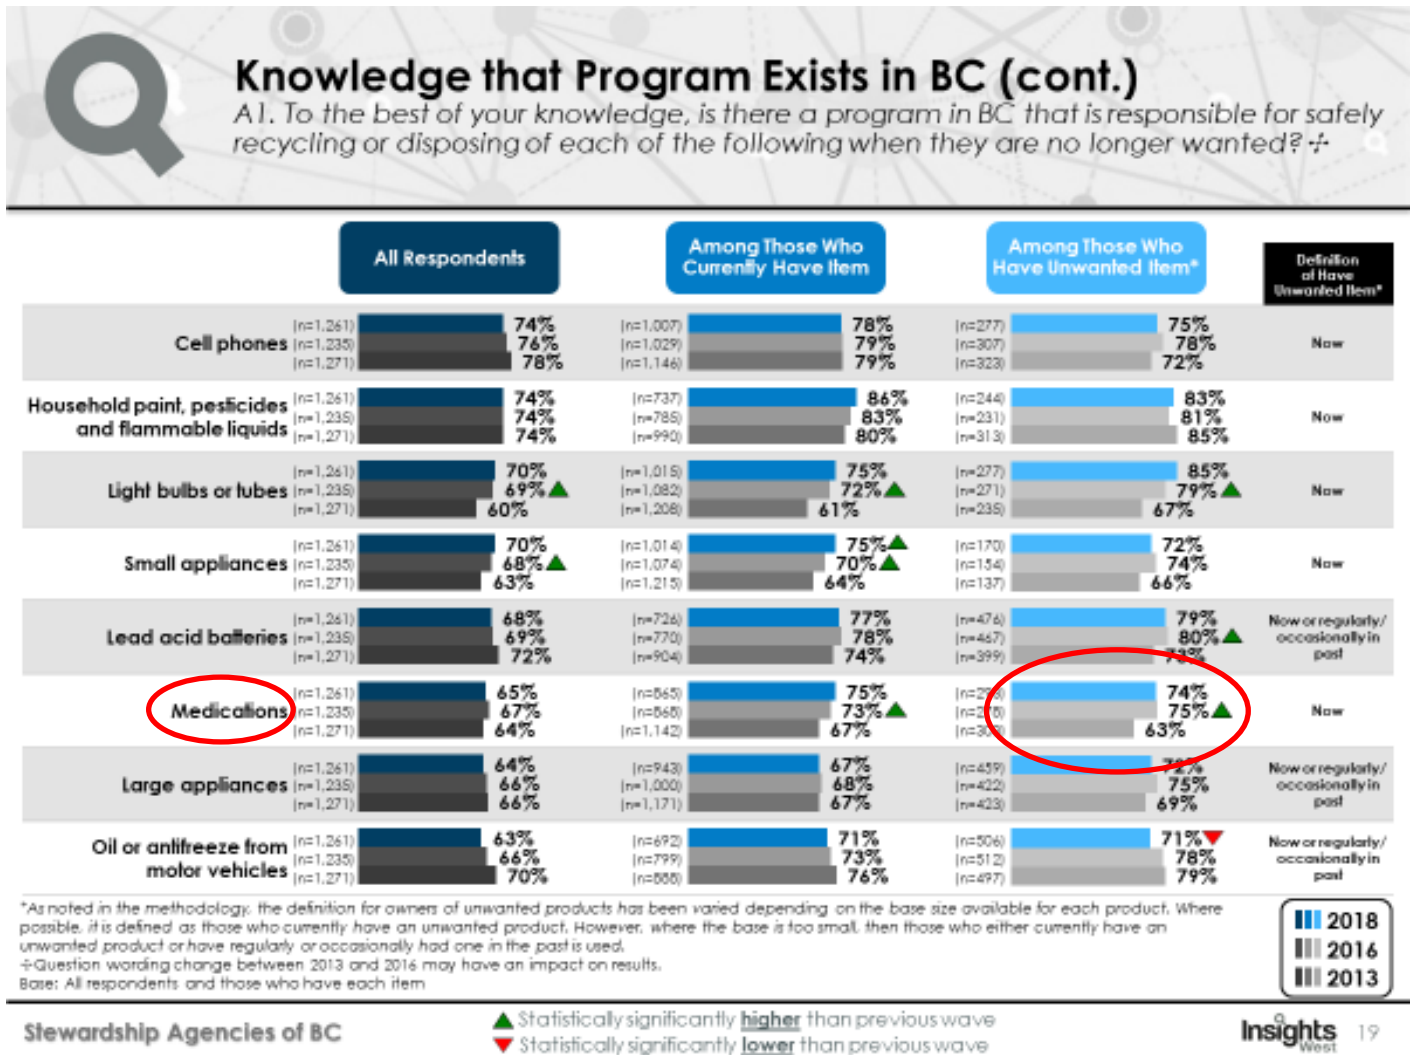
Knowledge that Program Exists in BC (cont.)

A1. To the best of your knowledge, is there a program in BC that is responsible for safely recycling or disposing of each of the following when they are no longer wanted? ✢

| | All Respondents | Among Those Who Currently Have Item | Among Those Who Have Unwanted Item* | Definition of Have Unwanted Item* |
|---|---|---|---|---|
| Cell phones | (n=1,261) 74%<br>(n=1,235) 76%<br>(n=1,271) 78% | (n=1,007) 78%<br>(n=1,029) 79%<br>(n=1,146) 79% | (n=277) 75%<br>(n=307) 78%<br>(n=323) 72% | Now |
| Household paint, pesticides and flammable liquids | (n=1,261) 74%<br>(n=1,235) 74%<br>(n=1,271) 74% | (n=737) 86%<br>(n=785) 83%<br>(n=990) 80% | (n=244) 83%<br>(n=231) 81%<br>(n=313) 85% | Now |
| Light bulbs or tubes | (n=1,261) 70%<br>(n=1,235) 69%▲<br>(n=1,271) 60% | (n=1,015) 75%<br>(n=1,082) 72%▲<br>(n=1,208) 61% | (n=277) 85%<br>(n=271) 79%▲<br>(n=235) 67% | Now |
| Small appliances | (n=1,261) 70%<br>(n=1,235) 68%▲<br>(n=1,271) 63% | (n=1,014) 75%▲<br>(n=1,074) 70%▲<br>(n=1,215) 64% | (n=170) 72%<br>(n=154) 74%<br>(n=137) 66% | Now |
| Lead acid batteries | (n=1,261) 68%<br>(n=1,235) 69%<br>(n=1,271) 72% | (n=726) 77%<br>(n=770) 78%<br>(n=904) 74% | (n=476) 79%<br>(n=467) 80%▲<br>(n=399) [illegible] | Now or regularly/ occasionally in past |
| Medications | (n=1,261) 65%<br>(n=1,235) 67%<br>(n=1,271) 64% | (n=865) 75%<br>(n=868) 73%▲<br>(n=1,142) 67% | (n=2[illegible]) 74%<br>(n=2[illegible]) 75%▲<br>(n=3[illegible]) 63% | Now |
| Large appliances | (n=1,261) 64%<br>(n=1,235) 66%<br>(n=1,271) 66% | (n=943) 67%<br>(n=1,000) 68%<br>(n=1,171) 67% | (n=459) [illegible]<br>(n=422) 75%<br>(n=423) 69% | Now or regularly/ occasionally in past |
| Oil or antifreeze from motor vehicles | (n=1,261) 63%<br>(n=1,235) 66%<br>(n=1,271) 70% | (n=692) 71%<br>(n=799) 73%<br>(n=888) 76% | (n=506) 71%▼<br>(n=512) 78%<br>(n=497) 79% | Now or regularly/ occasionally in past |

*As noted in the methodology, the definition for owners of unwanted products has been varied depending on the base size available for each product. Where possible, it is defined as those who currently have an unwanted product. However, where the base is too small, then those who either currently have an unwanted product or have regularly or occasionally had one in the past is used.
✢Question wording change between 2013 and 2016 may have an impact on results.
Base: All respondents and those who have each item

2018
2016
2013

Stewardship Agencies of BC
▲ Statistically significantly higher than previous wave
▼ Statistically significantly lower than previous wave
Insights West
19